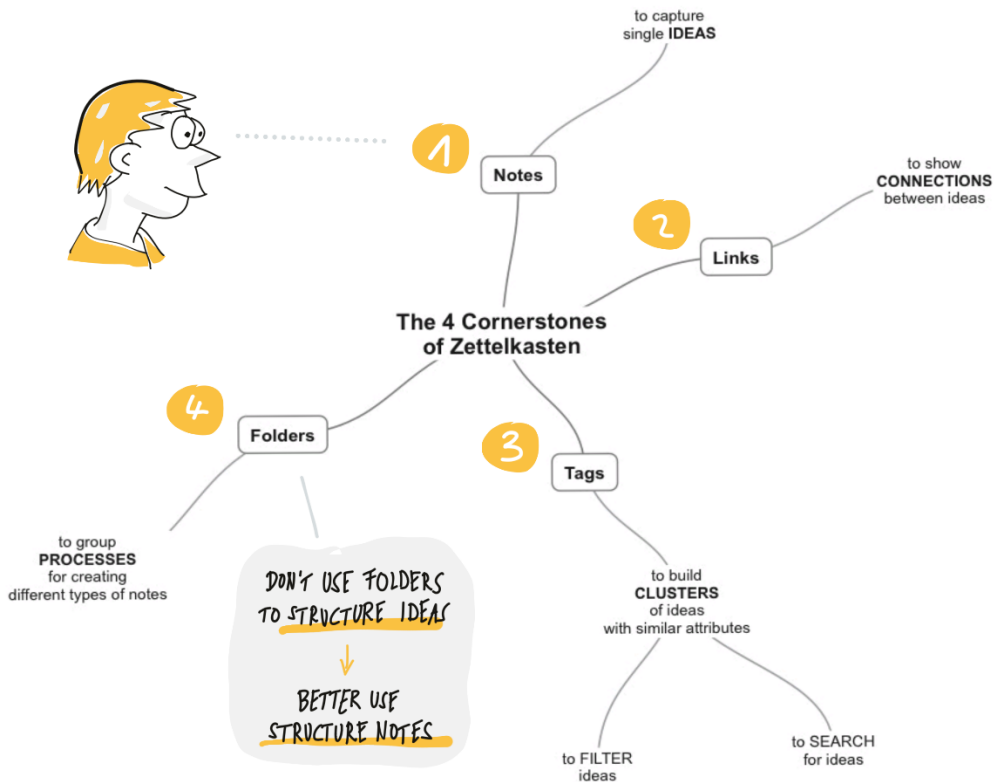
to capture single **IDEAS**

1

Notes

2

to show **CONNECTIONS** between ideas

Links

The 4 Cornerstones of Zettelkasten

4

Folders

3

Tags

to group **PROCESSES** for creating different types of notes

DON'T USE FOLDERS TO STRUCTURE IDEAS

↓

BETTER USE STRUCTURE NOTES

to build **CLUSTERS** of ideas with similar attributes

to FILTER ideas

to SEARCH for ideas